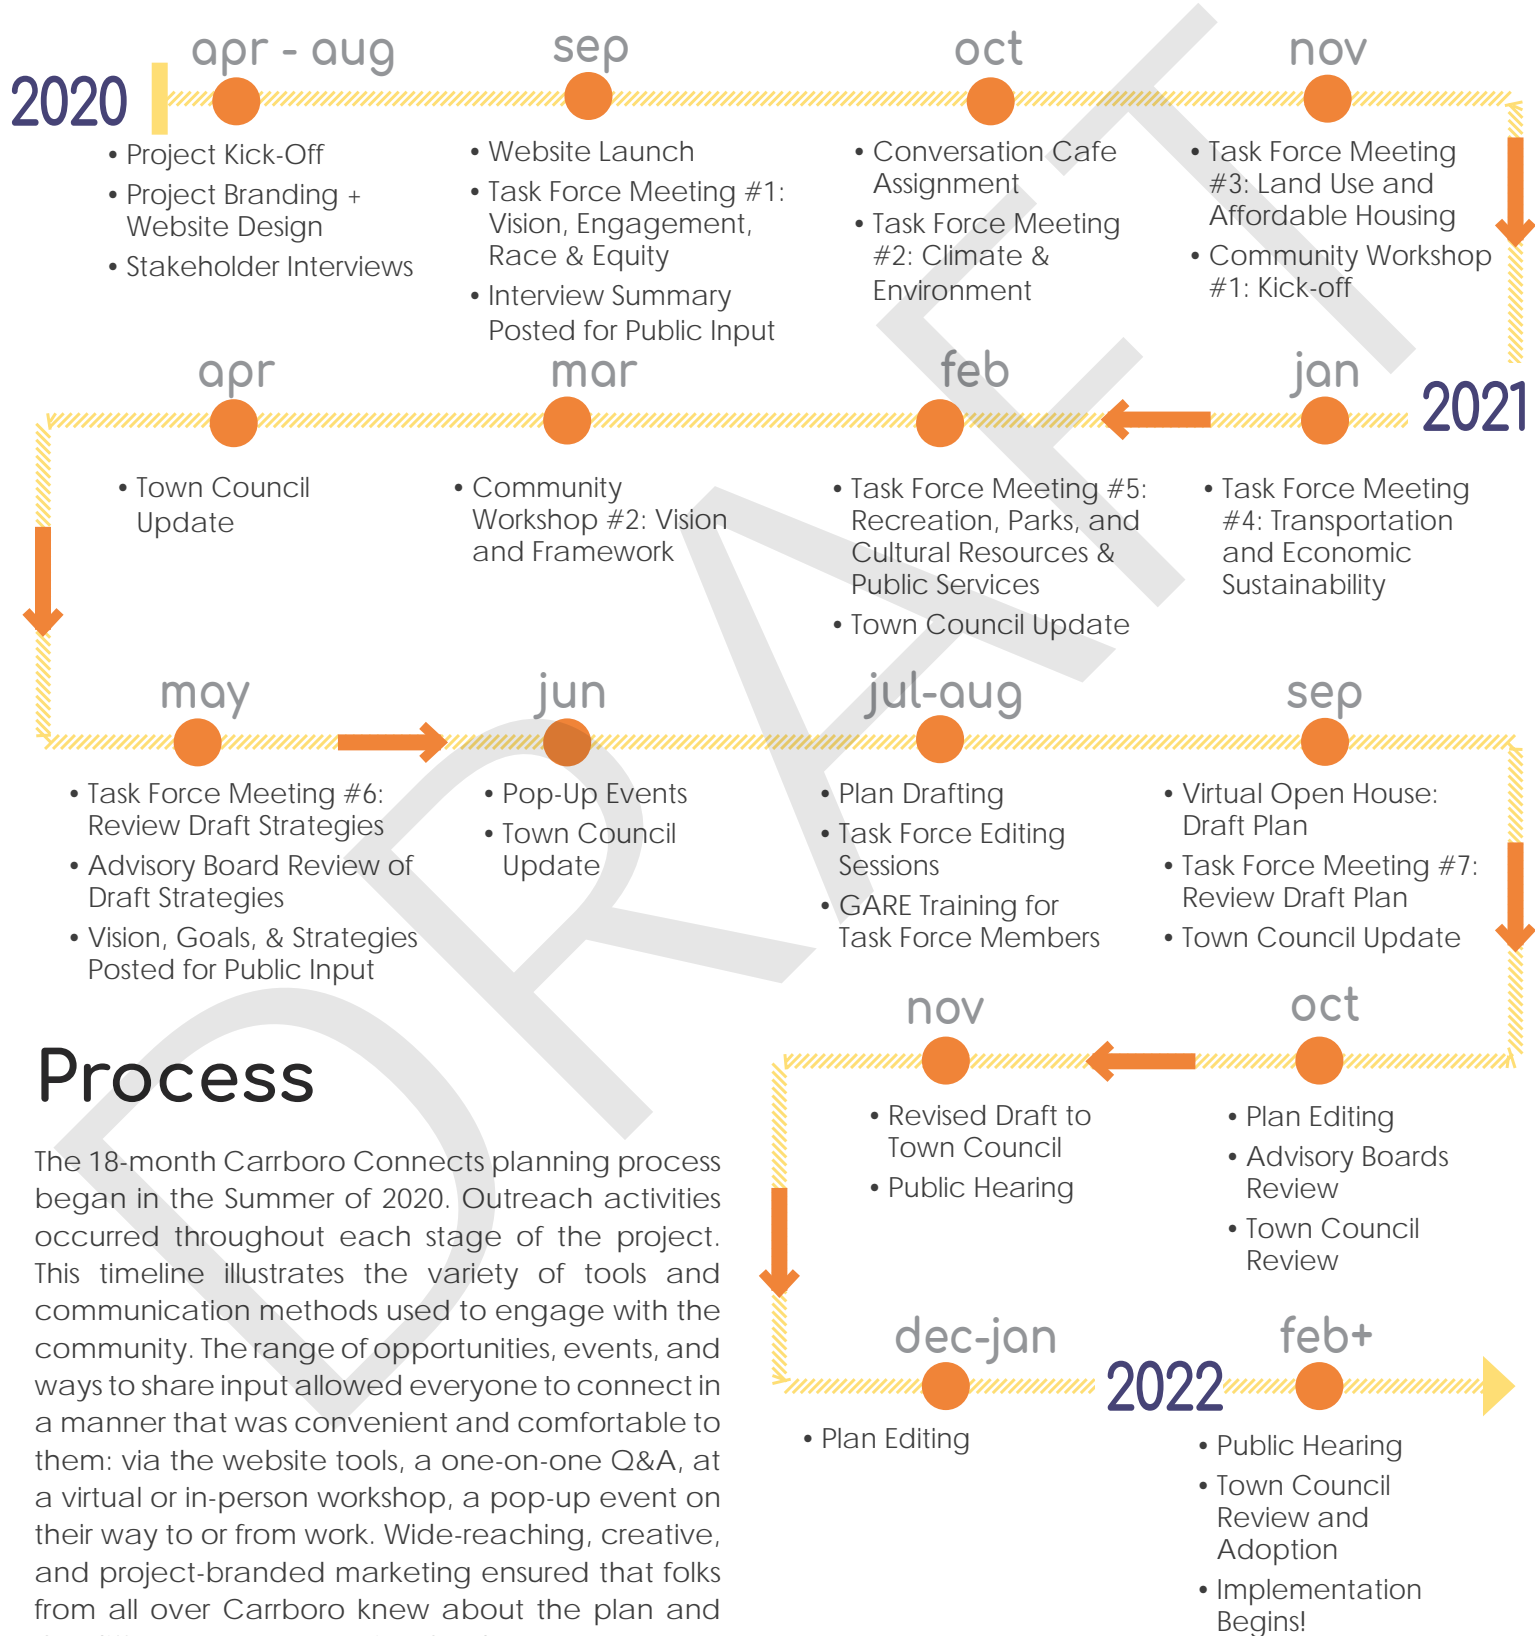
2020

apr - aug
• Project Kick-Off
• Project Branding + Website Design
• Stakeholder Interviews

sep
• Website Launch
• Task Force Meeting #1: Vision, Engagement, Race & Equity
• Interview Summary Posted for Public Input

oct
• Conversation Cafe Assignment
• Task Force Meeting #2: Climate & Environment

nov
• Task Force Meeting #3: Land Use and Affordable Housing
• Community Workshop #1: Kick-off

2021

jan
• Task Force Meeting #4: Transportation and Economic Sustainability

feb
• Task Force Meeting #5: Recreation, Parks, and Cultural Resources & Public Services
• Town Council Update

mar
• Community Workshop #2: Vision and Framework

apr
• Town Council Update

may
• Task Force Meeting #6: Review Draft Strategies
• Advisory Board Review of Draft Strategies
• Vision, Goals, & Strategies Posted for Public Input

jun
• Pop-Up Events
• Town Council Update

jul-aug
• Plan Drafting
• Task Force Editing Sessions
• GARE Training for Task Force Members

sep
• Virtual Open House: Draft Plan
• Task Force Meeting #7: Review Draft Plan
• Town Council Update

oct
• Plan Editing
• Advisory Boards Review
• Town Council Review

nov
• Revised Draft to Town Council
• Public Hearing

dec-jan
• Plan Editing

2022

feb+
• Public Hearing
• Town Council Review and Adoption
• Implementation Begins!

DRAFT

Process

The 18-month Carrboro Connects planning process began in the Summer of 2020. Outreach activities occurred throughout each stage of the project. This timeline illustrates the variety of tools and communication methods used to engage with the community. The range of opportunities, events, and ways to share input allowed everyone to connect in a manner that was convenient and comfortable to them: via the website tools, a one-on-one Q&A, at a virtual or in-person workshop, a pop-up event on their way to or from work. Wide-reaching, creative, and project-branded marketing ensured that folks from all over Carrboro knew about the plan and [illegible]